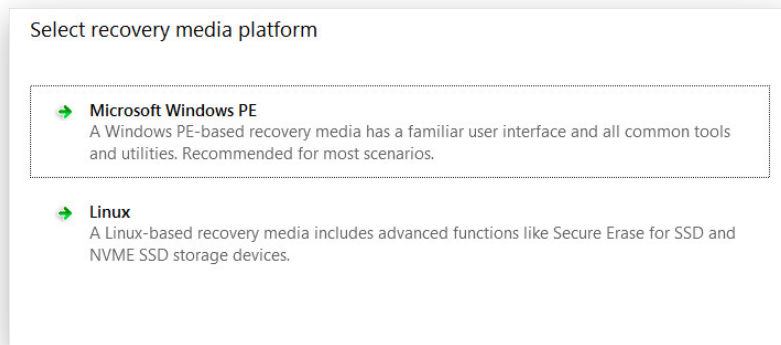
Select recovery media platform

Microsoft Windows PE
A Windows PE-based recovery media has a familiar user interface and all common tools and utilities. Recommended for most scenarios.

Linux
A Linux-based recovery media includes advanced functions like Secure Erase for SSD and NVME SSD storage devices.